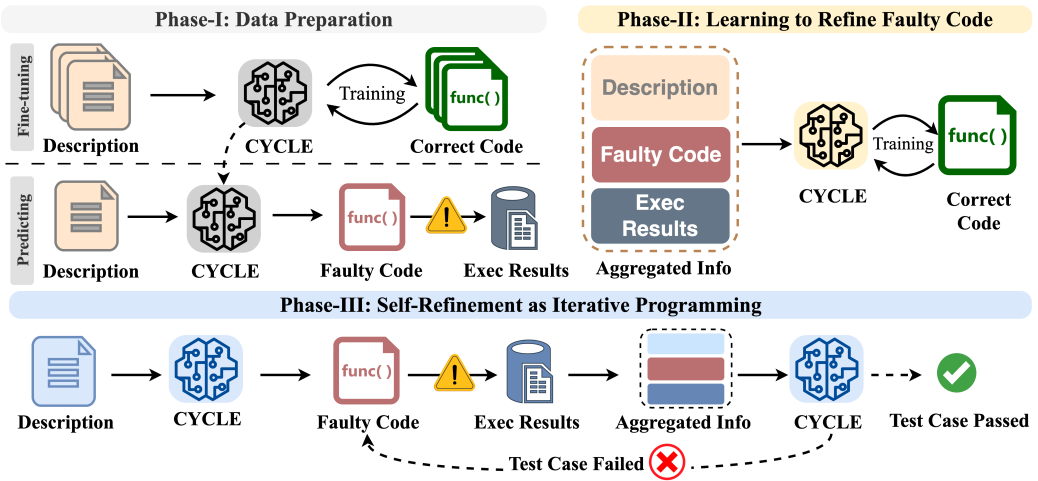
Phase-I: Data Preparation

Fine-tuning

Description

CYCLE

Training

func( )

Correct Code

Predicting

Description

CYCLE

func( )

Faulty Code

!

Exec Results

Phase-II: Learning to Refine Faulty Code

Description

Faulty Code

Exec Results

Aggregated Info

CYCLE

Training

func( )

Correct Code

Phase-III: Self-Refinement as Iterative Programming

Description

CYCLE

func( )

Faulty Code

!

Exec Results

Aggregated Info

CYCLE

Test Case Passed

Test Case Failed